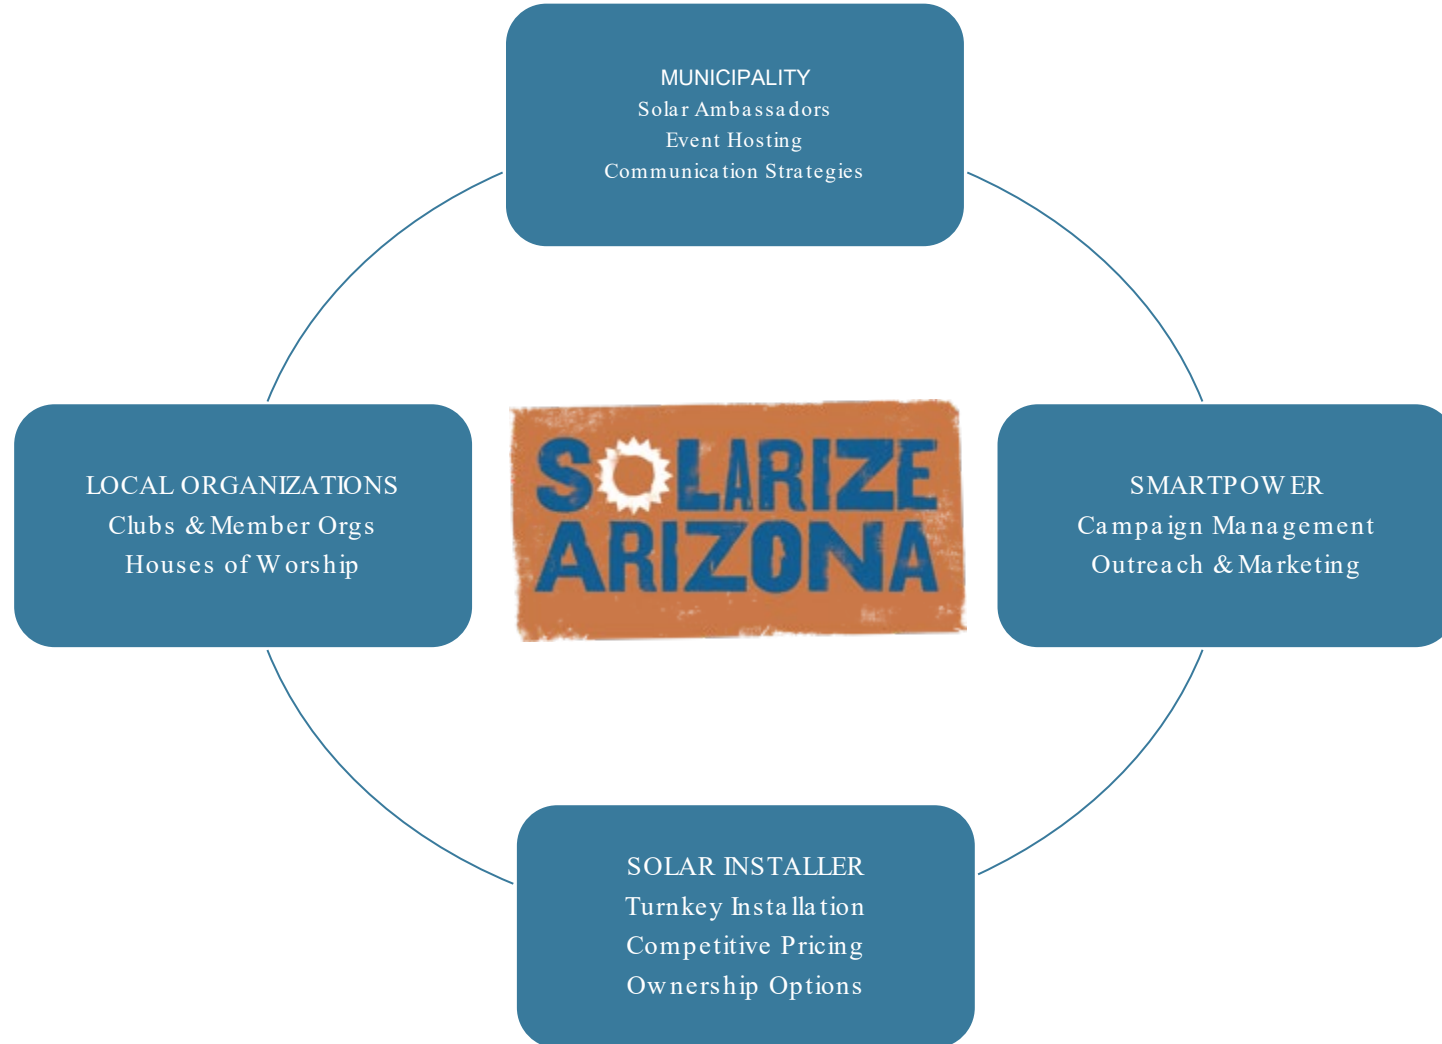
MUNICIPALITY
Solar Ambassadors
Event Hosting
Communication Strategies

LOCAL ORGANIZATIONS
Clubs & Member Orgs
Houses of Worship

SOLARIZE ARIZONA

SMARTPOWER
Campaign Management
Outreach & Marketing

SOLAR INSTALLER
Turnkey Installation
Competitive Pricing
Ownership Options